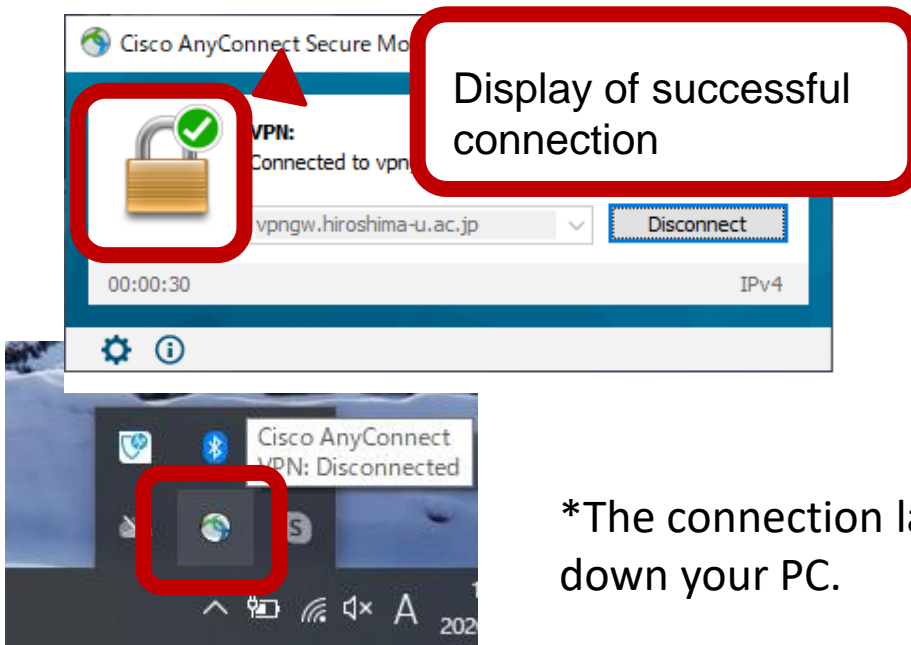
Cisco AnyConnect Secure Mo

Display of successful connection

VPN:
Connected to vpn

vpngw.hiroshima-u.ac.jp

Disconnect

00:00:30

IPv4

Cisco AnyConnect
VPN: Disconnected

A

202

*The connection la
down your PC.